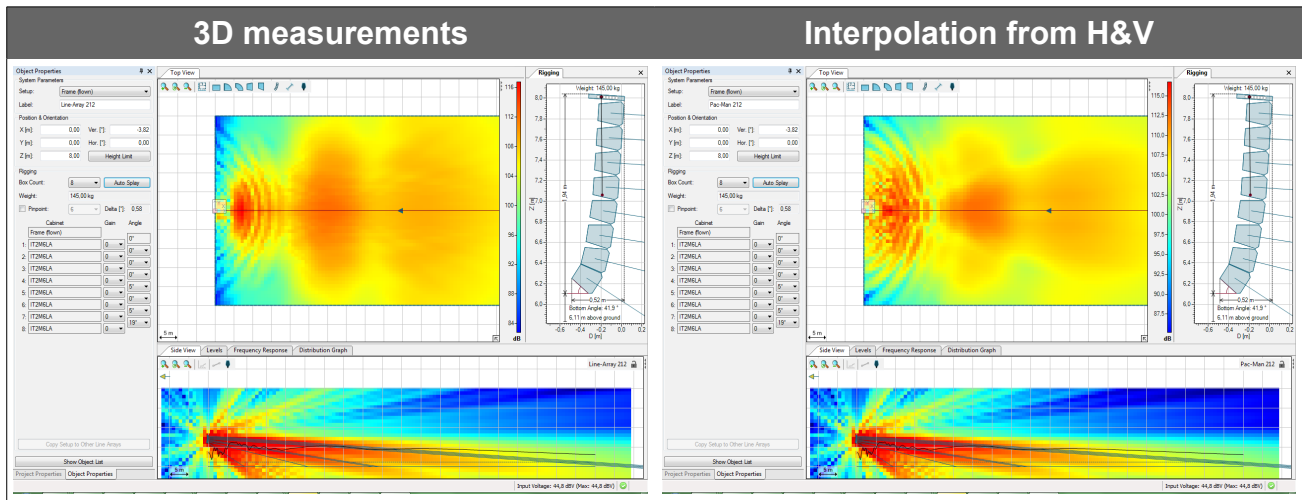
3D measurements

Interpolation from H&V

Object Properties
System Parameters
Setup: Frame (flown)
Label: Line-Array 212
Position & Orientation
X [m]: 0.00 Ver. [°]: -3.82
Y [m]: 0.00 Hor. [°]: 0.00
Z [m]: 8.00 Height Limit
Rigging
Box Count: 8 Auto Splay
Weight: 145,00 kg
Pinpoint: 6 Delta [°]: 0.58
Cabinet Gain Angle
Frame (flown) 0°
1: IT2M6LA 0... 0°
2: IT2M6LA 0... 0°
3: IT2M6LA 0... 0°
4: IT2M6LA 0... 0°
5: IT2M6LA 0... 5°
6: IT2M6LA 0... 0°
7: IT2M6LA 0... 5°
8: IT2M6LA 0... 19°
Copy Setup to Other Line Arrays
Show Object List
Project Properties Object Properties

Top View
5 m
116 112 108 104 100 96 92 88 84 dB

Rigging
Weight: 145,00 kg
8,0 7,8 7,6 7,4 7,2 7,0 6,8 6,6 6,4 6,2 6,0
Z [m]
1,94
0,52 m
Bottom Angle: 41,9 °
6,11 m above ground
-0,6 -0,4 -0,2 0 0,2
D [m]

Side View Levels Frequency Response Distribution Graph
Line-Array 212
5 m

Object Properties
System Parameters
Setup: Frame (flown)
Label: Pac-Man 212
Position & Orientation
X [m]: 0.00 Ver. [°]: -3.82
Y [m]: 0.00 Hor. [°]: 0.00
Z [m]: 8.00 Height Limit
Rigging
Box Count: 8 Auto Splay
Weight: 145,00 kg
Pinpoint: 6 Delta [°]: 0.58
Cabinet Gain Angle
Frame (flown) 0°
1: IT2M6LA 0... 0°
2: IT2M6LA 0... 0°
3: IT2M6LA 0... 0°
4: IT2M6LA 0... 0°
5: IT2M6LA 0... 5°
6: IT2M6LA 0... 0°
7: IT2M6LA 0... 5°
8: IT2M6LA 0... 19°
Copy Setup to Other Line Arrays
Show Object List
Project Properties Object Properties

Top View
5 m
115,0 112,5 110,0 107,5 105,0 102,5 100,0 97,5 95,0 92,5 90,0 87,5 dB

Rigging
Weight: 145,00 kg
8,0 7,8 7,6 7,4 7,2 7,0 6,8 6,6 6,4 6,2 6,0
Z [m]
1,94
0,52 m
Bottom Angle: 41,9 °
6,11 m above ground
-0,6 -0,4 -0,2 0 0,2
D [m]

Side View Levels Frequency Response Distribution Graph
Pac-Man 212
5 m

Input Voltage: 44,8 dBV (Max: 44,8 dBV)
Input Voltage: 44,8 dBV (Max: 44,8 dBV)